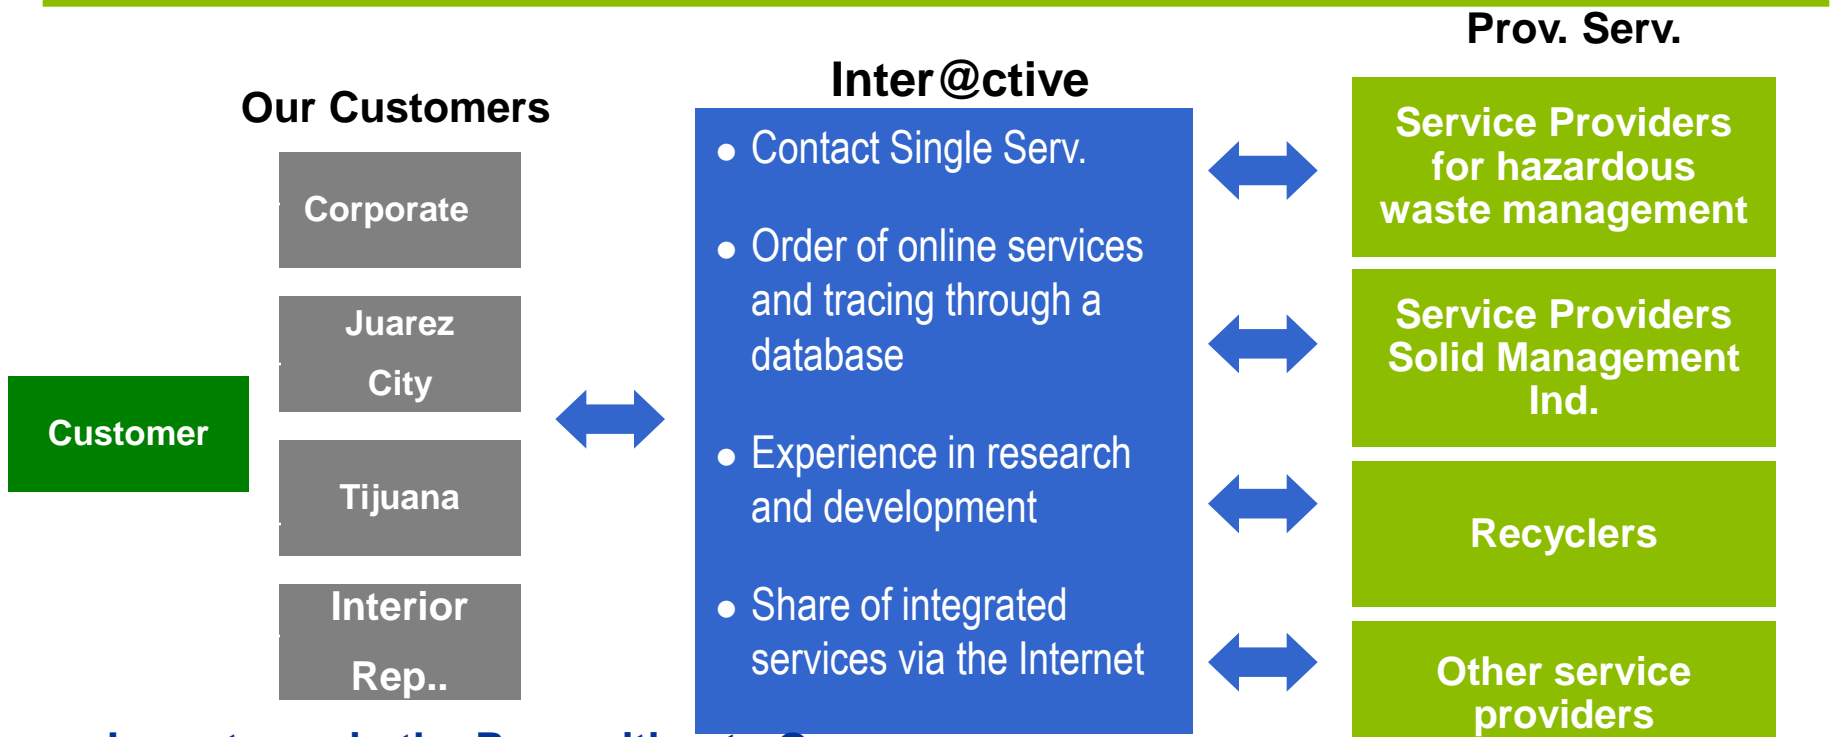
Prov. Serv.

Our Customers

Inter@ctive

Customer

Corporate

Juarez City

Tijuana

Interior Rep..

• Contact Single Serv.

• Order of online services and tracing through a database

• Experience in research and development

• Share of integrated services via the Internet

Service Providers for hazardous waste management

Service Providers Solid Management Ind.

Recyclers

Other service providers

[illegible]